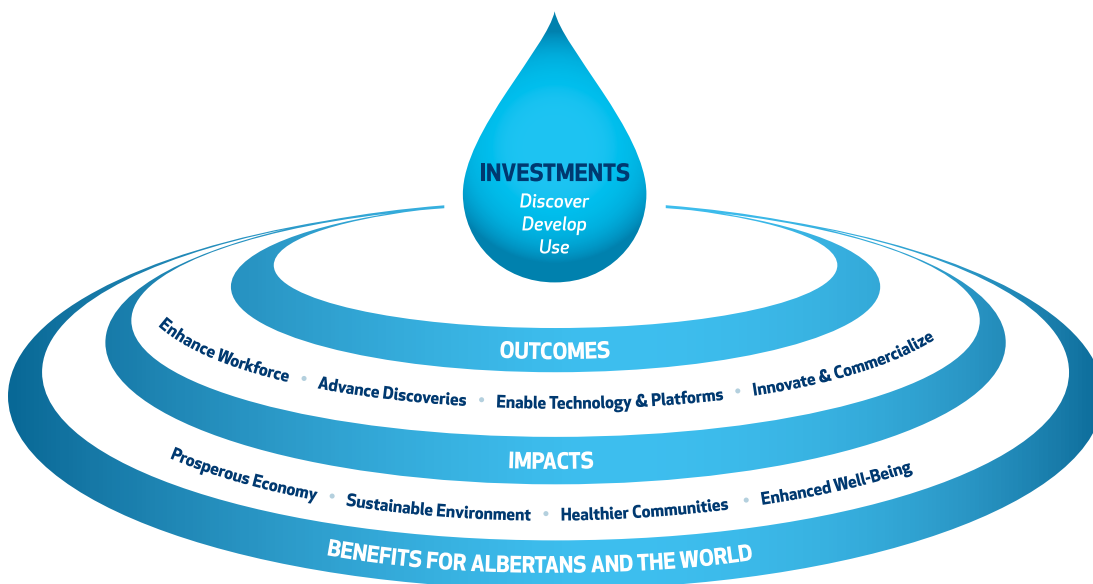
INVESTMENTS
Discover
Develop
Use

OUTCOMES

Enhance Workforce • Advance Discoveries • Enable Technology & Platforms • Innovate & Commercialize

IMPACTS

Prosperous Economy • Sustainable Environment • Healthier Communities • Enhanced Well-Being

BENEFITS FOR ALBERTANS AND THE WORLD